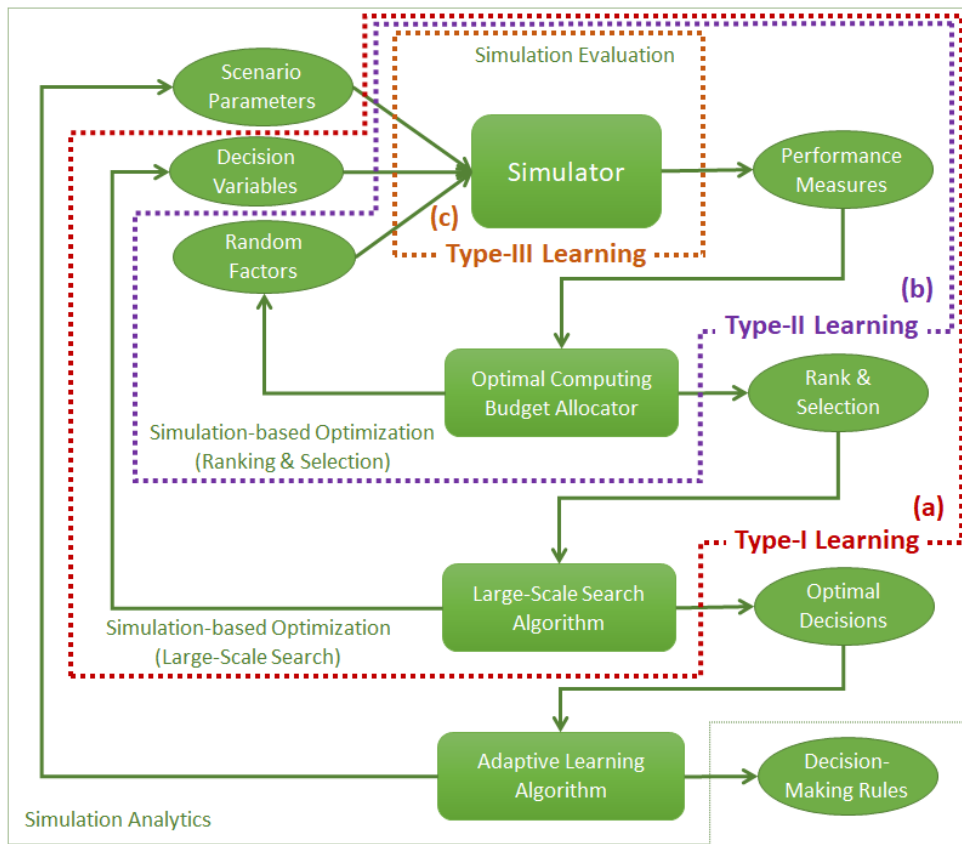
Simulation Evaluation

Scenario Parameters

Decision Variables

Random Factors

Simulator

(c) Type-III Learning

Performance Measures

(b)

Type-II Learning

Optimal Computing Budget Allocator

Rank & Selection

Simulation-based Optimization (Ranking & Selection)

(a)

Type-I Learning

Large-Scale Search Algorithm

Optimal Decisions

Simulation-based Optimization (Large-Scale Search)

Adaptive Learning Algorithm

Decision-Making Rules

Simulation Analytics